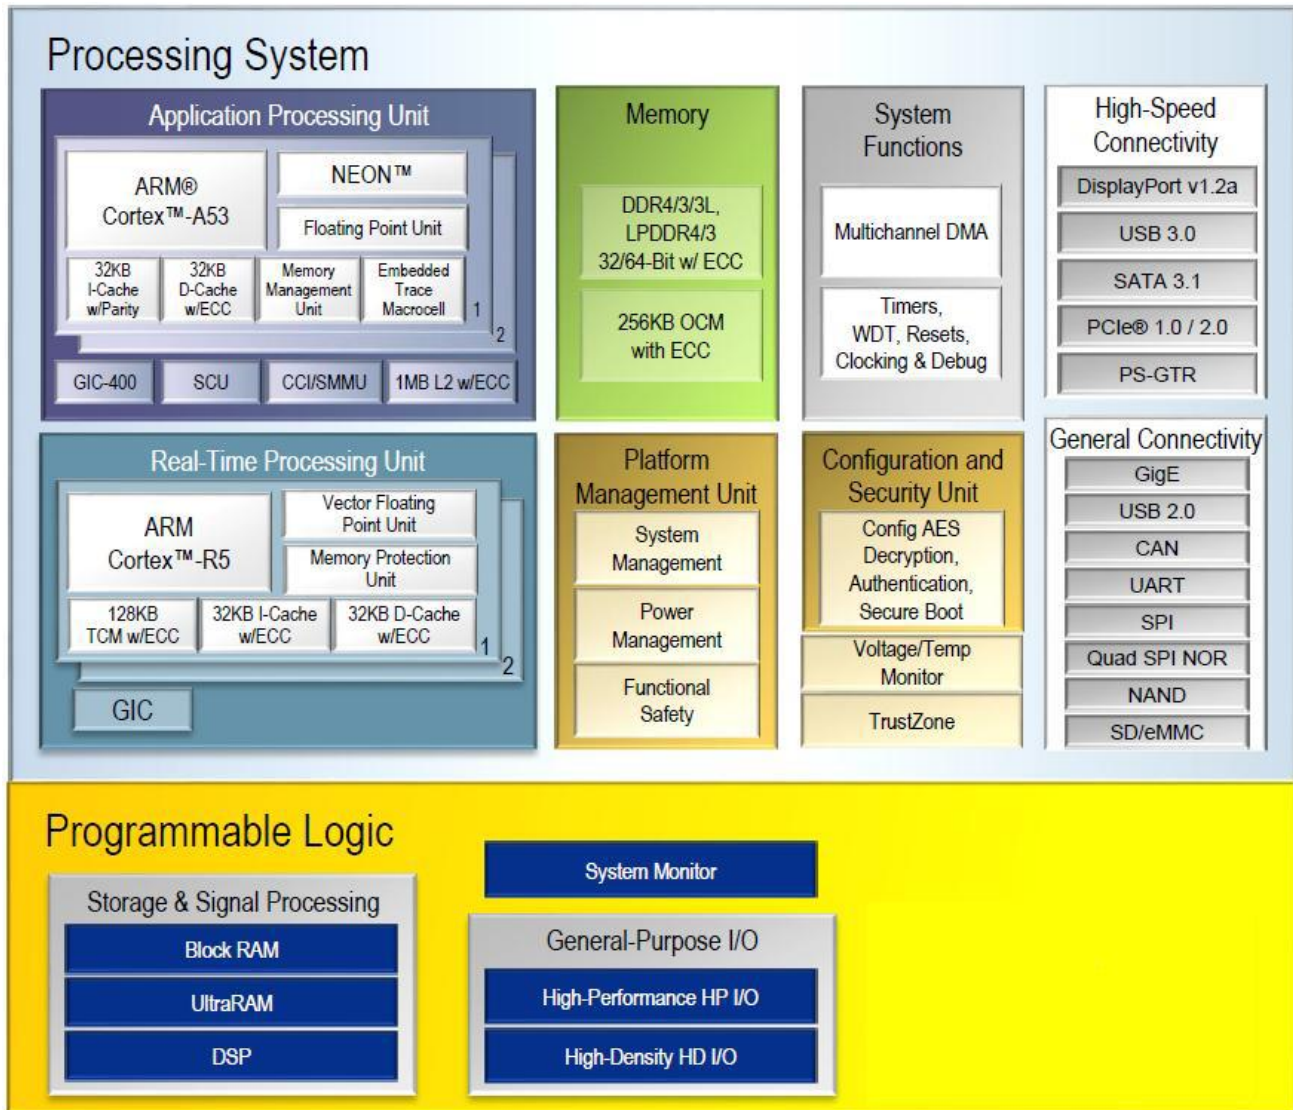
Processing System

Application Processing Unit

ARM® Cortex™-A53

NEON™

Floating Point Unit

32KB I-Cache w/Parity

32KB D-Cache w/ECC

Memory Management Unit

Embedded Trace Macrocell

1

2

GIC-400

SCU

CCI/SMMU

1MB L2 w/ECC

Memory

DDR4/3/3L, LPDDR4/3 32/64-Bit w/ ECC

256KB OCM with ECC

System Functions

Multichannel DMA

Timers, WDT, Resets, Clocking & Debug

High-Speed Connectivity

DisplayPort v1.2a

USB 3.0

SATA 3.1

PCIe® 1.0 / 2.0

PS-GTR

Real-Time Processing Unit

ARM Cortex™-R5

Vector Floating Point Unit

Memory Protection Unit

128KB TCM w/ECC

32KB I-Cache w/ECC

32KB D-Cache w/ECC

1

2

GIC

Platform Management Unit

System Management

Power Management

Functional Safety

Configuration and Security Unit

Config AES Decryption, Authentication, Secure Boot

Voltage/Temp Monitor

TrustZone

General Connectivity

GigE

USB 2.0

CAN

UART

SPI

Quad SPI NOR

NAND

SD/eMMC

Programmable Logic

Storage & Signal Processing

Block RAM

UltraRAM

DSP

System Monitor

General-Purpose I/O

High-Performance HP I/O

High-Density HD I/O